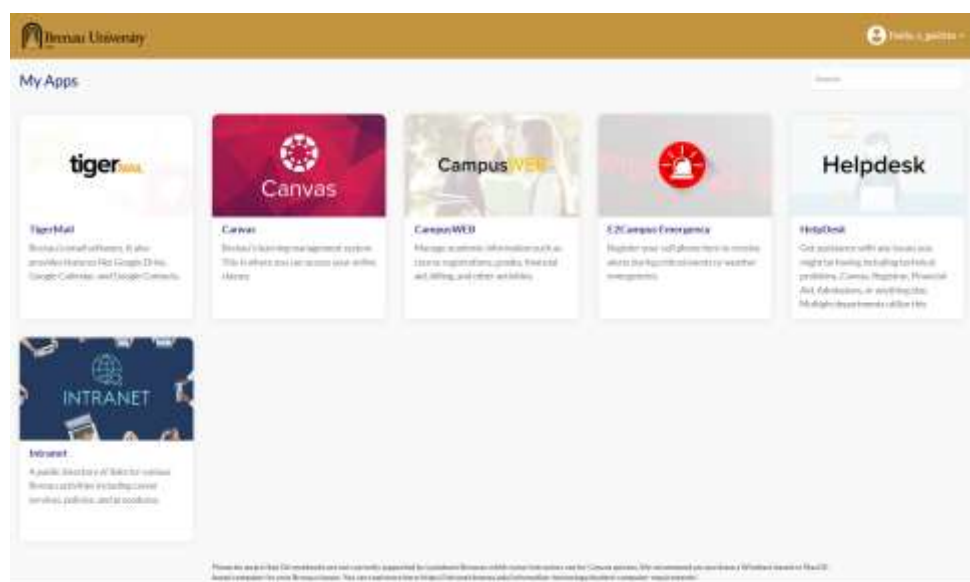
Brenau University

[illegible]

My Apps

Search

tigermail

TigerMail

Brenau's email software. It also provides features like Google Drive, Google Calendar, and Google Contacts.

Canvas

Canvas

Brenau's learning management system. This is where you can access your online classes.

CampusWEB

CampusWEB

Manage academic information such as course registrations, grades, financial aid, billing, and other activities.

E2Campus Emergency

Register your cell phone here to receive alerts during school events or weather emergencies.

Helpdesk

HelpDesk

Get assistance with any issues you might be having, including technical problems, Canvas, Registrar, Financial Aid, Admissions, or anything else. Multiple departments utilize this

INTRANET

Intranet

A public directory of links for various Brenau activities including career services, policies, and procedures.

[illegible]